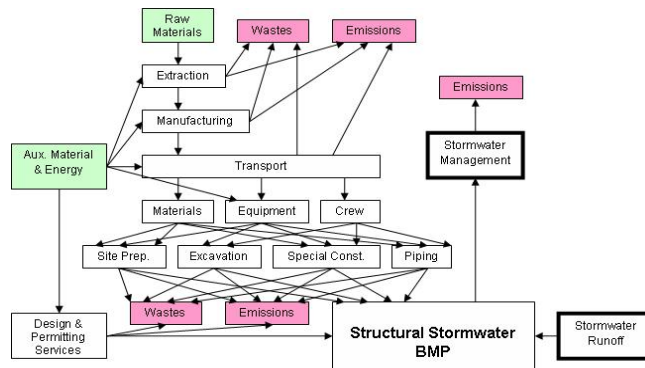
Raw Materials

Wastes

Emissions

Extraction

Manufacturing

Emissions

Stormwater Management

Aux. Material & Energy

Transport

Materials

Equipment

Crew

Site Prep.

Excavation

Special Const.

Piping

Design & Permitting Services

Wastes

Emissions

Structural Stormwater BMP

Stormwater Runoff